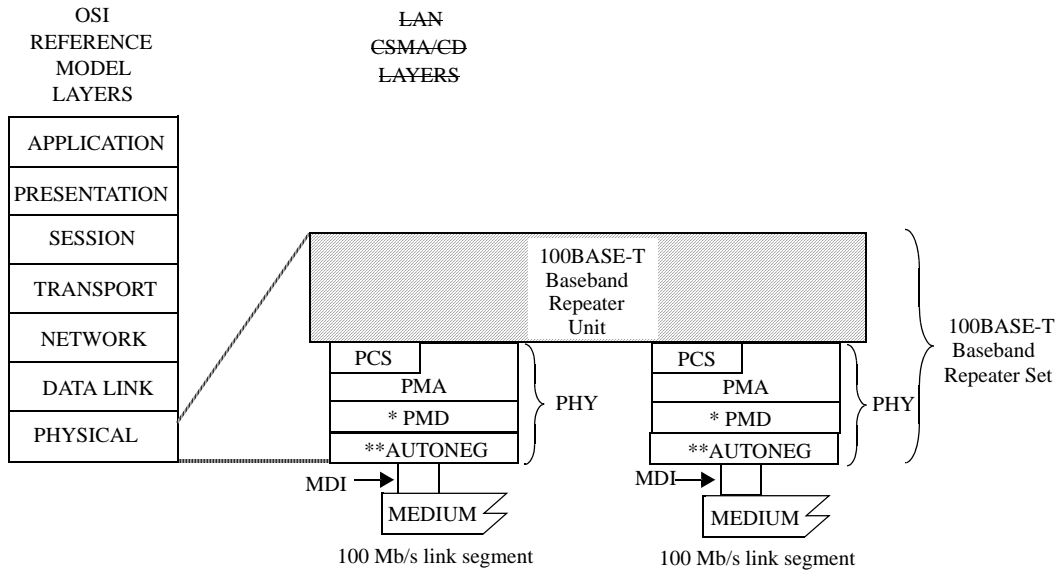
OSI REFERENCE MODEL LAYERS

LAN CSMA/CD LAYERS

APPLICATION
PRESENTATION
SESSION
TRANSPORT
NETWORK
DATA LINK
PHYSICAL

100BASE-T Baseband Repeater Unit

PCS
PMA
* PMD
**AUTONEG
PHY

PCS
PMA
* PMD
**AUTONEG
PHY

100BASE-T Baseband Repeater Set

MDI
MEDIUM
100 Mb/s link segment

MDI
MEDIUM
100 Mb/s link segment